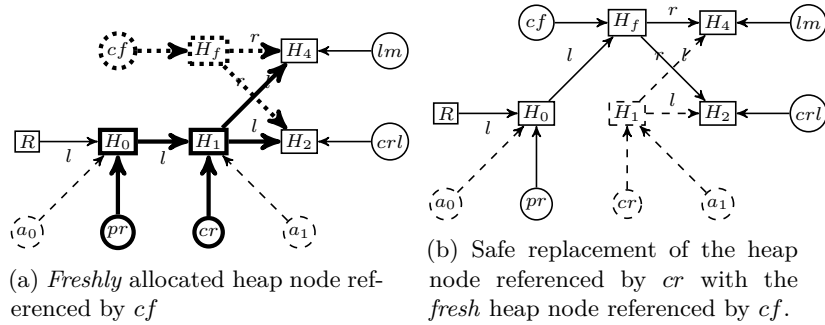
$cf$ $H_f$ $r$ $H_4$ $lm$

$R$ $l$ $H_0$ $l$ $H_1$ $r$ $l$ $H_2$ $crl$

$a_0$ $pr$ $cr$ $a_1$

(a) *Freshly* allocated heap node referenced by $cf$

$cf$ $H_f$ $r$ $H_4$ $lm$

$l$ $r$ $l$

$R$ $l$ $H_0$ $H_1$ $l$ $H_2$ $crl$

$a_0$ $pr$ $cr$ $a_1$

(b) Safe replacement of the heap node referenced by $cr$ with the *fresh* heap node referenced by $cf$.